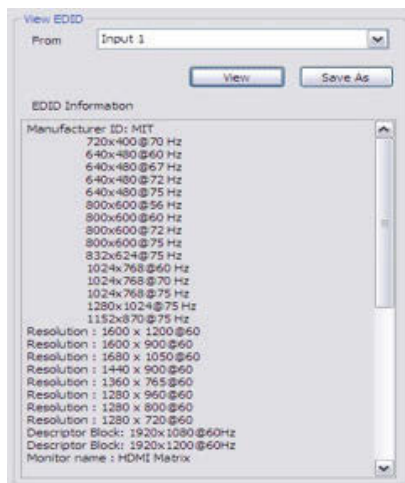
View EDID

From Input 1

View Save As

EDID Information

Manufacturer ID: MIT
720x400@70 Hz
640x480@60 Hz
640x480@67 Hz
640x480@72 Hz
640x480@75 Hz
800x600@56 Hz
800x600@60 Hz
800x600@72 Hz
800x600@75 Hz
832x624@75 Hz
1024x768@60 Hz
1024x768@70 Hz
1024x768@75 Hz
1280x1024@75 Hz
1152x870@75 Hz
Resolution : 1600 x 1200@60
Resolution : 1600 x 900@60
Resolution : 1680 x 1050@60
Resolution : 1440 x 900@60
Resolution : 1360 x 765@60
Resolution : 1280 x 960@60
Resolution : 1280 x 800@60
Resolution : 1280 x 720@60
Descriptor Block: 1920x1080@60Hz
Descriptor Block: 1920x1200@60Hz
Monitor name : HDMI Matrix